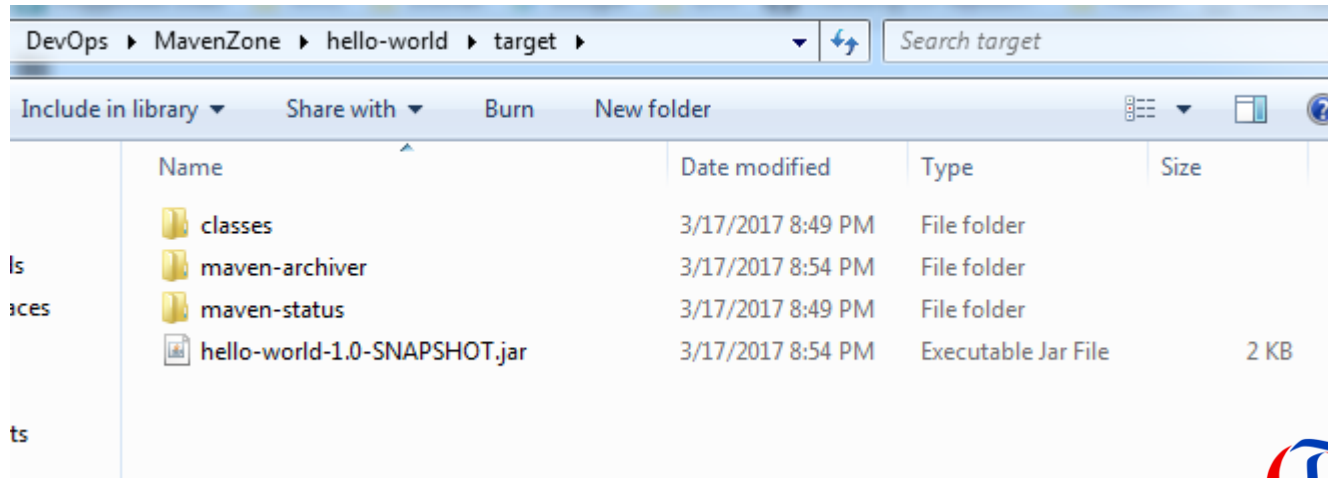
DevOps ▸ MavenZone ▸ hello-world ▸ target ▸

Search target

Include in library ▾ Share with ▾ Burn New folder

| Name | Date modified | Type | Size |
|---|---|---|---|
| classes | 3/17/2017 8:49 PM | File folder | |
| maven-archiver | 3/17/2017 8:54 PM | File folder | |
| maven-status | 3/17/2017 8:49 PM | File folder | |
| hello-world-1.0-SNAPSHOT.jar | 3/17/2017 8:54 PM | Executable Jar File | 2 KB |

ls
aces
ts